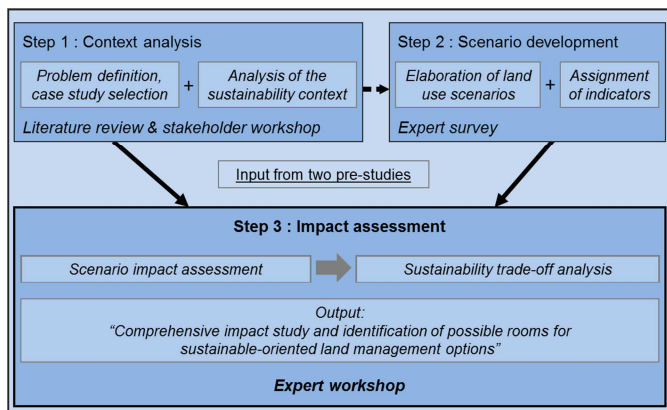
Step 1 : Context analysis

Problem definition, case study selection + Analysis of the sustainability context

Literature review & stakeholder workshop

Step 2 : Scenario development

Elaboration of land use scenarios + Assignment of indicators

Expert survey

Input from two pre-studies

Step 3 : Impact assessment

Scenario impact assessment

Sustainability trade-off analysis

Output:
"Comprehensive impact study and identification of possible rooms for sustainable-oriented land management options"

Expert workshop